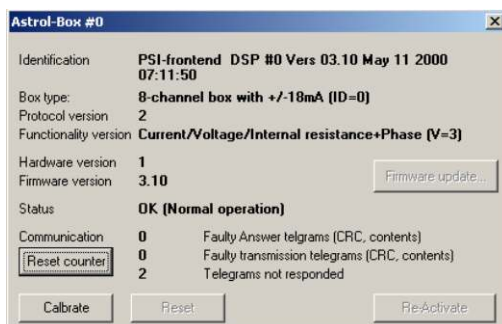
Astrol-Box #0

Identification PSI-frontend DSP #0 Vers 03.10 May 11 2000 07:11:50

Box type: 8-channel box with +/-18mA (ID=0)
Protocol version 2
Functionality version Current/Voltage/Internal resistance+Phase (V=3)

Hardware version 1
Firmware version 3.10

Firmware update...

Status OK (Normal operation)

Communication 0 Faulty Answer telgrams (CRC, contents)
Reset counter 0 Faulty transmission telegrams (CRC, contents)
2 Telegrams not responded

Calbrate Reset Re-Activate